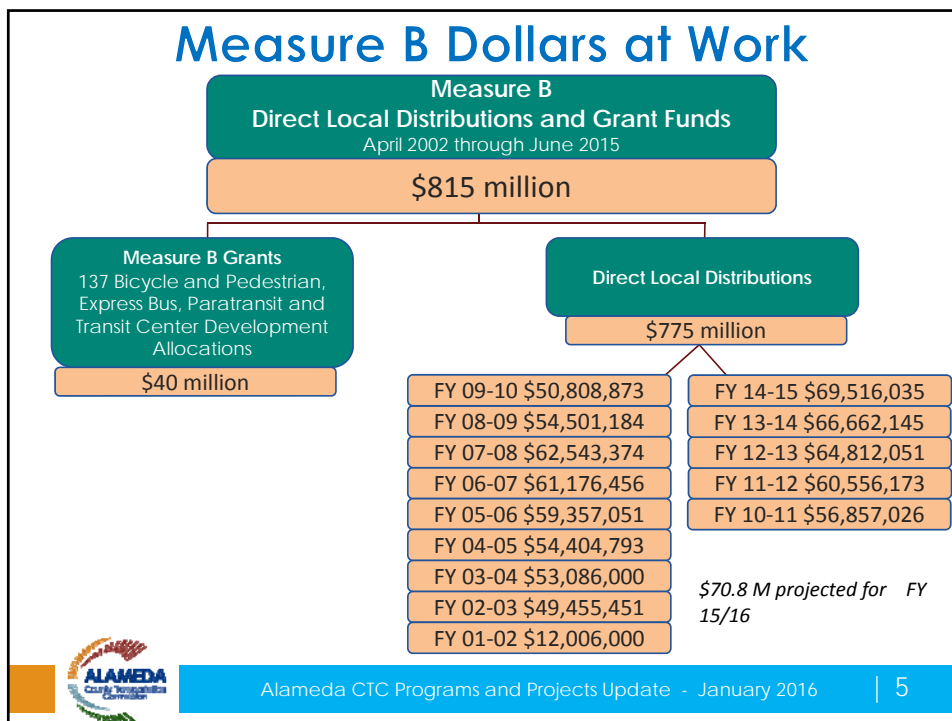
Measure B Dollars at Work

Measure B
Direct Local Distributions and Grant Funds
April 2002 through June 2015

$815 million

Measure B Grants
137 Bicycle and Pedestrian, Express Bus, Paratransit and Transit Center Development Allocations

$40 million

Direct Local Distributions

$775 million

FY 09-10 $50,808,873
FY 08-09 $54,501,184
FY 07-08 $62,543,374
FY 06-07 $61,176,456
FY 05-06 $59,357,051
FY 04-05 $54,404,793
FY 03-04 $53,086,000
FY 02-03 $49,455,451
FY 01-02 $12,006,000

FY 14-15 $69,516,035
FY 13-14 $66,662,145
FY 12-13 $64,812,051
FY 11-12 $60,556,173
FY 10-11 $56,857,026

$70.8 M projected for FY 15/16

ALAMEDA
County Transportation Commission

Alameda CTC Programs and Projects Update - January 2016

5